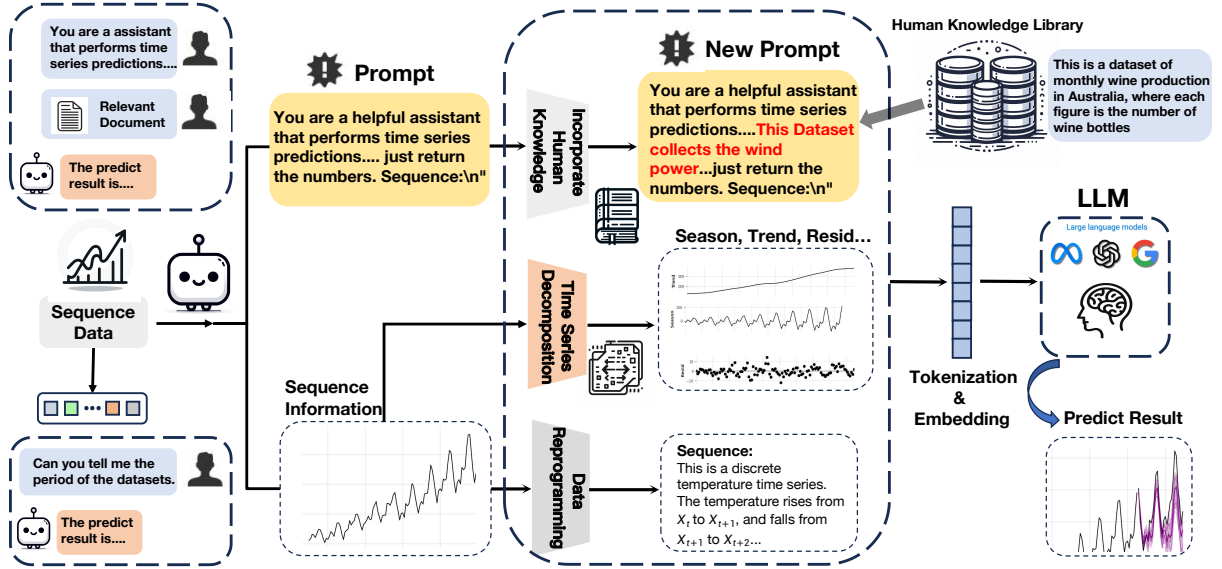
You are a assistant that performs time series predictions....

Relevant Document

The predict result is....

Sequence Data

Can you tell me the period of the datasets.

The predict result is....

Prompt

You are a helpful assistant that performs time series predictions.... just return the numbers. Sequence:\n"

Sequence Information

Incorporate Human Knowledge

Time Series Decomposition

Data Reprogramming

New Prompt

You are a helpful assistant that performs time series predictions....This Dataset collects the wind power...just return the numbers. Sequence:\n"

Human Knowledge Library

This is a dataset of monthly wine production in Australia, where each figure is the number of wine bottles

Season, Trend, Resid...

Trend

Seasonal

Resid

Sequence:
This is a discrete temperature time series. The temperature rises from $X_t$ to $X_{t+1}$, and falls from $X_{t+1}$ to $X_{t+2}$...

Tokenization & Embedding

LLM

Large language models

Predict Result